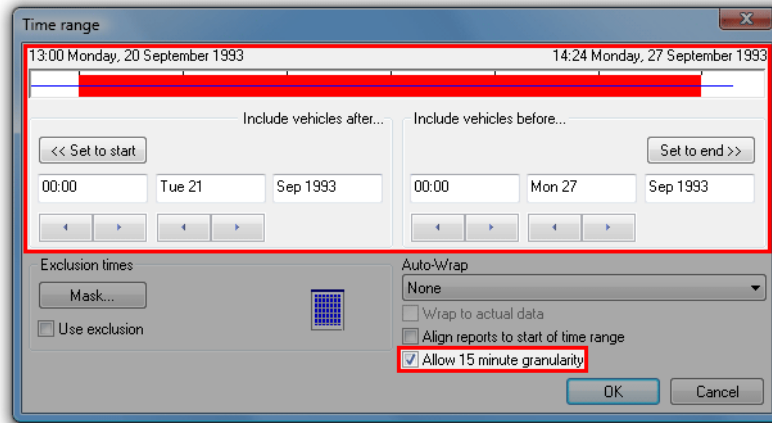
Time range

13:00 Monday, 20 September 1993

14:24 Monday, 27 September 1993

Include vehicles after...

<< Set to start

00:00

Tue 21

Sep 1993

Include vehicles before...

Set to end >>

00:00

Mon 27

Sep 1993

Exclusion times

Mask...

Use exclusion

Auto-Wrap

None

Wrap to actual data

Align reports to start of time range

Allow 15 minute granularity

OK

Cancel